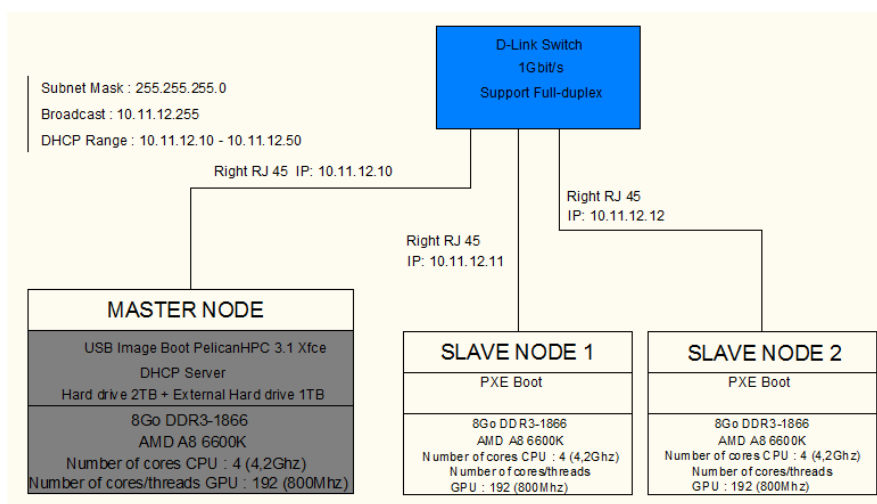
D-Link Switch
1Gbit/s
Support Full-duplex

Subnet Mask : 255.255.255.0
Broadcast : 10.11.12.255
DHCP Range : 10.11.12.10 - 10.11.12.50

Right RJ 45 IP: 10.11.12.10

Right RJ 45
IP: 10.11.12.12

Right RJ 45
IP: 10.11.12.11

MASTER NODE
USB Image Boot PelicanHPC 3.1 Xfce
DHCP Server
Hard drive 2TB + External Hard drive 1TB
8Go DDR3-1866
AMD A8 6600K
Number of cores CPU : 4 (4,2Ghz)
Number of cores/threads GPU : 192 (800Mhz)

SLAVE NODE 1
PXE Boot
8Go DDR3-1866
AMD A8 6600K
Number of cores CPU : 4 (4,2Ghz)
Number of cores/threads
GPU : 192 (800Mhz)

SLAVE NODE 2
PXE Boot
8Go DDR3-1866
AMD A8 6600K
Number of cores CPU : 4 (4,2Ghz)
Number of cores/threads
GPU : 192 (800Mhz)